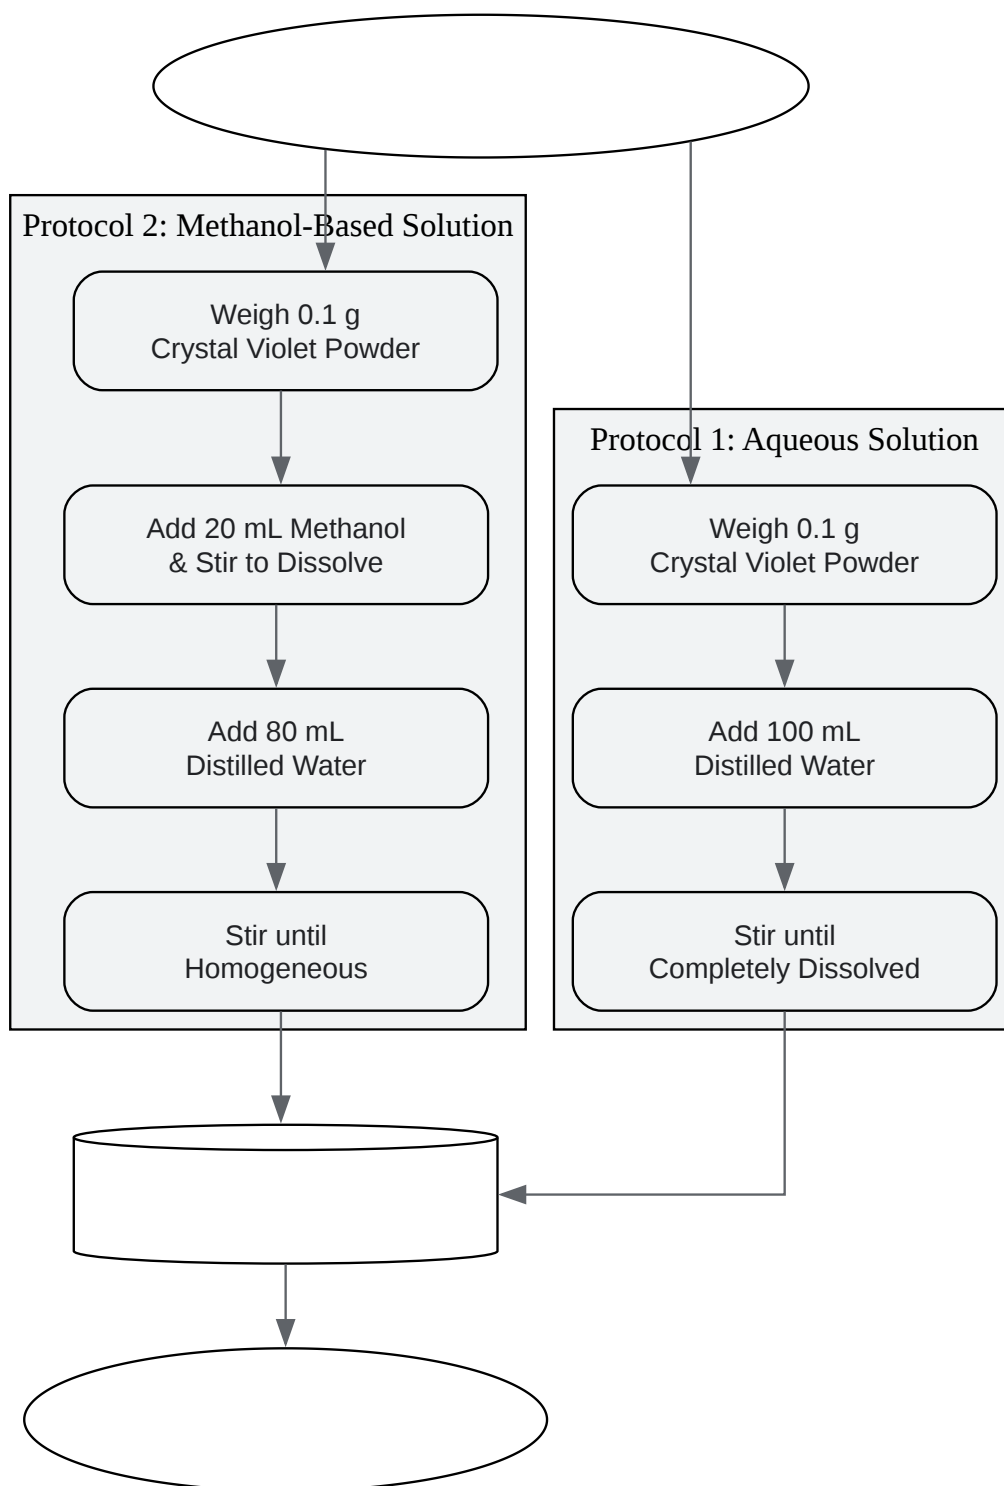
Protocol 2: Methanol-Based Solution

Weigh 0.1 g
Crystal Violet Powder

Add 20 mL Methanol
& Stir to Dissolve

Add 80 mL
Distilled Water

Stir until
Homogeneous

Protocol 1: Aqueous Solution

Weigh 0.1 g
Crystal Violet Powder

Add 100 mL
Distilled Water

Stir until
Completely Dissolved